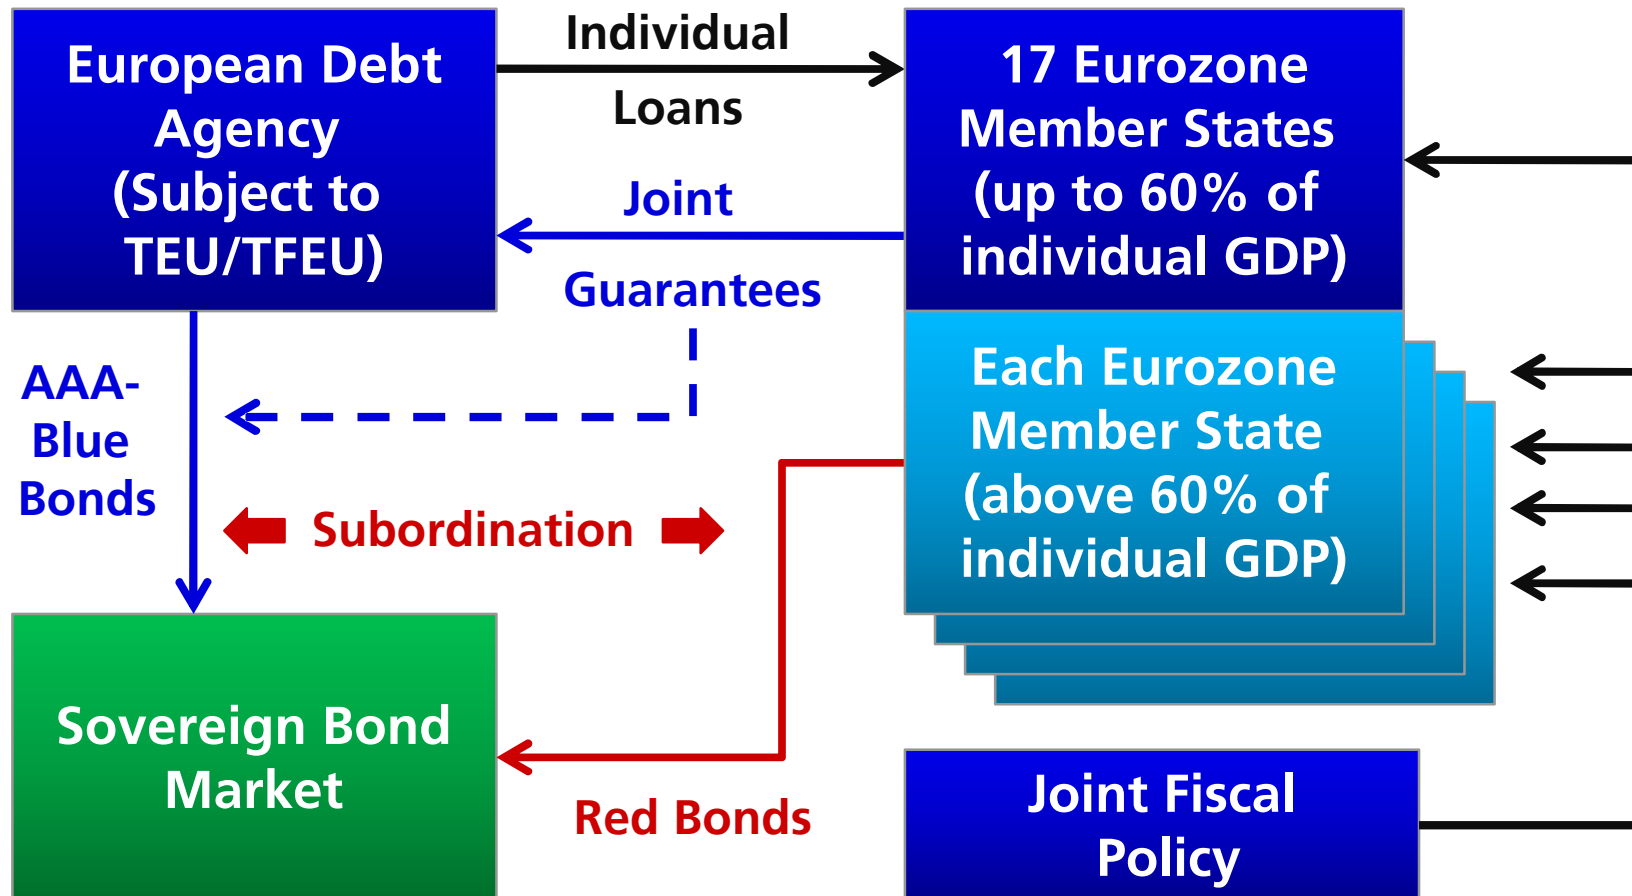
European Debt Agency (Subject to TEU/TFEU)

Individual

Loans

17 Eurozone Member States (up to 60% of individual GDP)

Joint

Guarantees

AAA-Blue Bonds

Subordination

Each Eurozone Member State (above 60% of individual GDP)

Sovereign Bond Market

Red Bonds

Joint Fiscal Policy